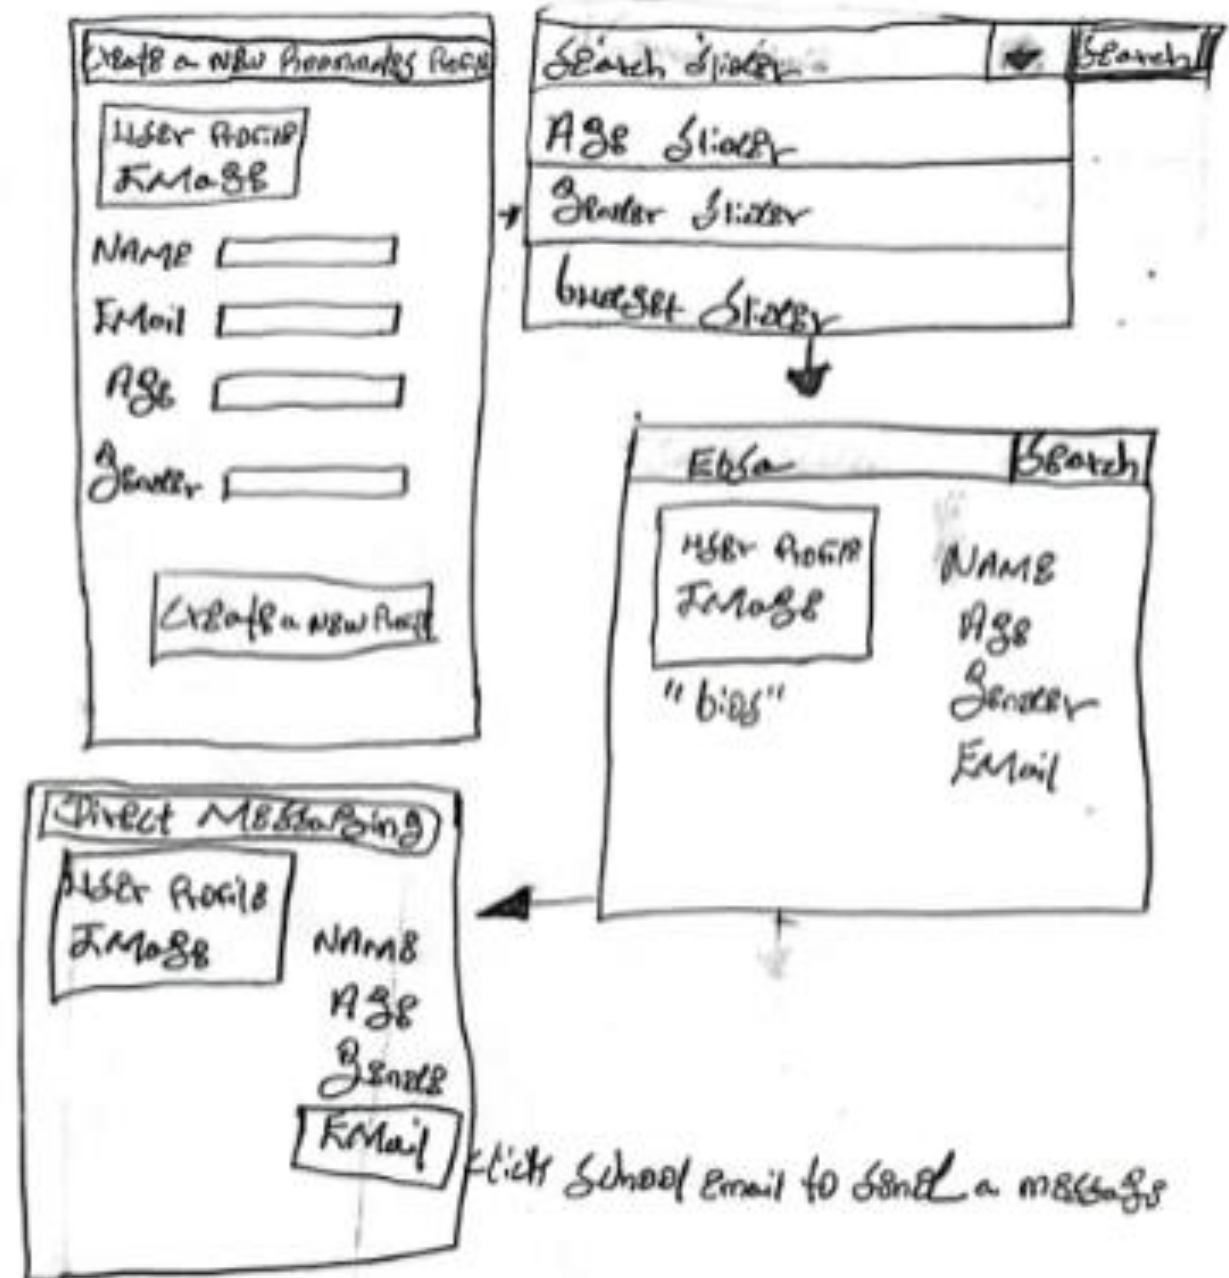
Create a New Roommates Profile

User Profile Image

NAME

EMail

Age

Gender

Create a New Profile

Search Slider

Search

Age Slider

Gender Slider

budget Slider

Elsa

Search

User Profile Image

"bios"

NAME

Age

Gender

EMail

Direct Messaging

User Profile Image

NAME

Age

Gender

EMail

click School email to send a message